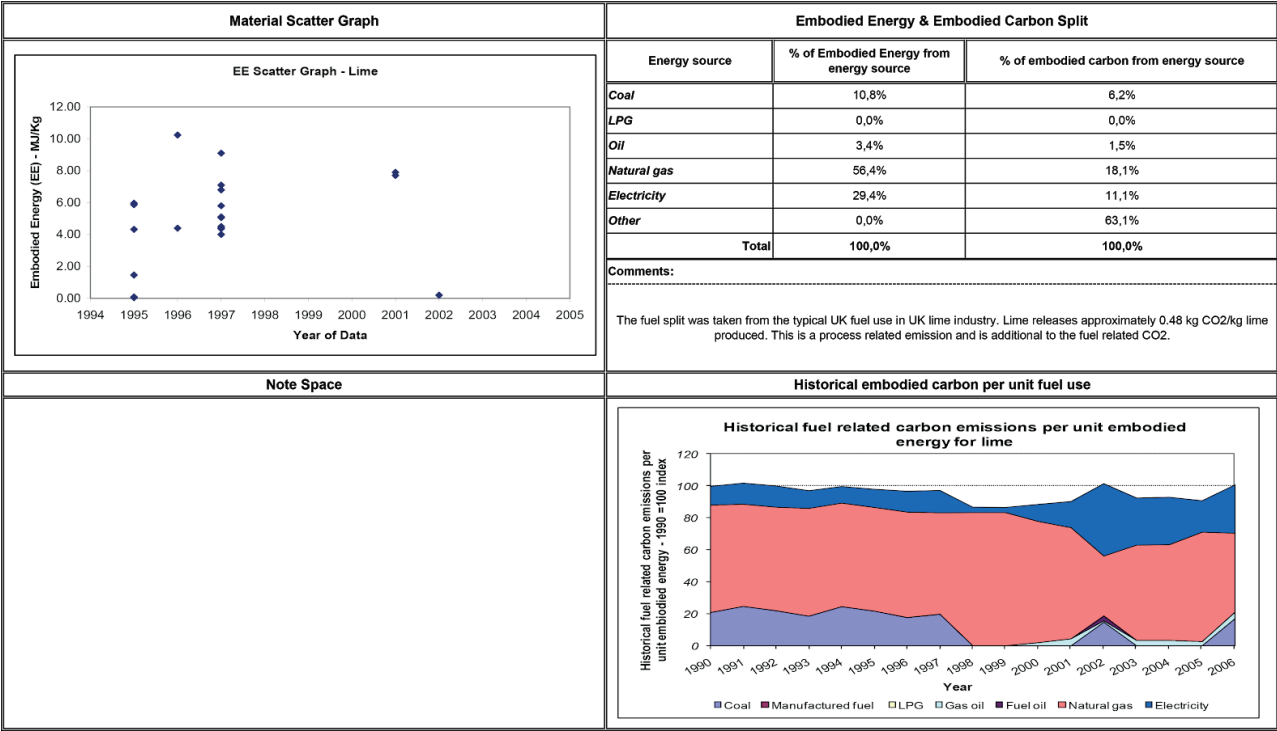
Material Scatter Graph

EE Scatter Graph - Lime

Embodied Energy (EE) - MJ/Kg

12.00
10.00
8.00
6.00
4.00
2.00
0.00

1994 1995 1996 1997 1998 1999 2000 2001 2002 2003 2004 2005

Year of Data

Embodied Energy & Embodied Carbon Split

| Energy source | % of Embodied Energy from energy source | % of embodied carbon from energy source |
|---|---|---|
| Coal | 10,8% | 6,2% |
| LPG | 0,0% | 0,0% |
| Oil | 3,4% | 1,5% |
| Natural gas | 56,4% | 18,1% |
| Electricity | 29,4% | 11,1% |
| Other | 0,0% | 63,1% |
| Total | 100,0% | 100,0% |

Comments:

The fuel split was taken from the typical UK fuel use in UK lime industry. Lime releases approximately 0.48 kg CO2/kg lime produced. This is a process related emission and is additional to the fuel related CO2.

Note Space

Historical embodied carbon per unit fuel use

Historical fuel related carbon emissions per unit embodied energy for lime

Historical fuel related carbon emissions per unit embodied energy - 1990 =100 index

120
100
80
60
40
20
0

1990 1991 1992 1993 1994 1995 1996 1997 1998 1999 2000 2001 2002 2003 2004 2005 2006

Year

Coal Manufactured fuel LPG Gas oil Fuel oil Natural gas Electricity